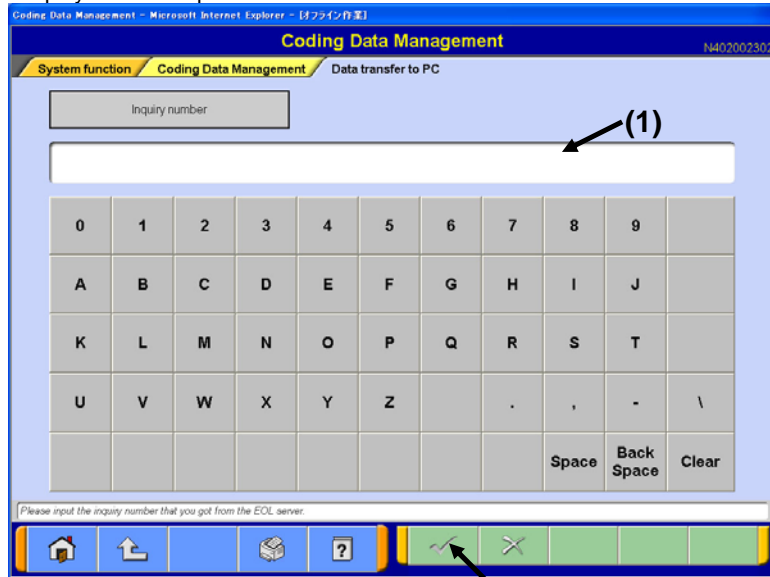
Coding Data Management - Microsoft Internet Explorer - [オフライン作業]

Coding Data Management

N402002302

System function / Coding Data Management / Data transfer to PC

Inquiry number

(1)

| 0 | 1 | 2 | 3 | 4 | 5 | 6 | 7 | 8 | 9 | |
|---|---|---|---|---|---|---|---|---|---|---|
| A | B | C | D | E | F | G | H | I | J | |
| K | L | M | N | O | P | Q | R | S | T | |
| U | V | W | X | Y | Z | | . | , | - | \ |
| | | | | | | | | Space | Back Space | Clear |

Please input the inquiry number that you got from the EOL server.